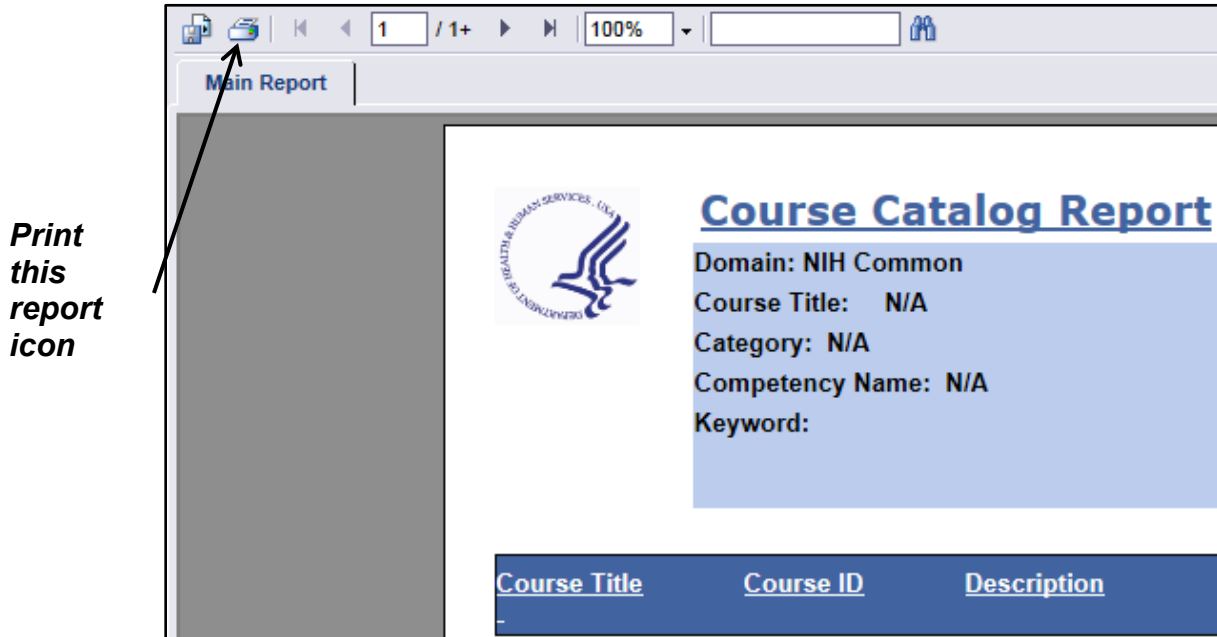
Print this report icon

1 / 1+ 100%

Main Report

DEPARTMENT OF HEALTH & HUMAN SERVICES, USA

Course Catalog Report

Domain: NIH Common
Course Title: N/A
Category: N/A
Competency Name: N/A
Keyword:

| Course Title | Course ID | Description |
|---|---|---|
| - | | |